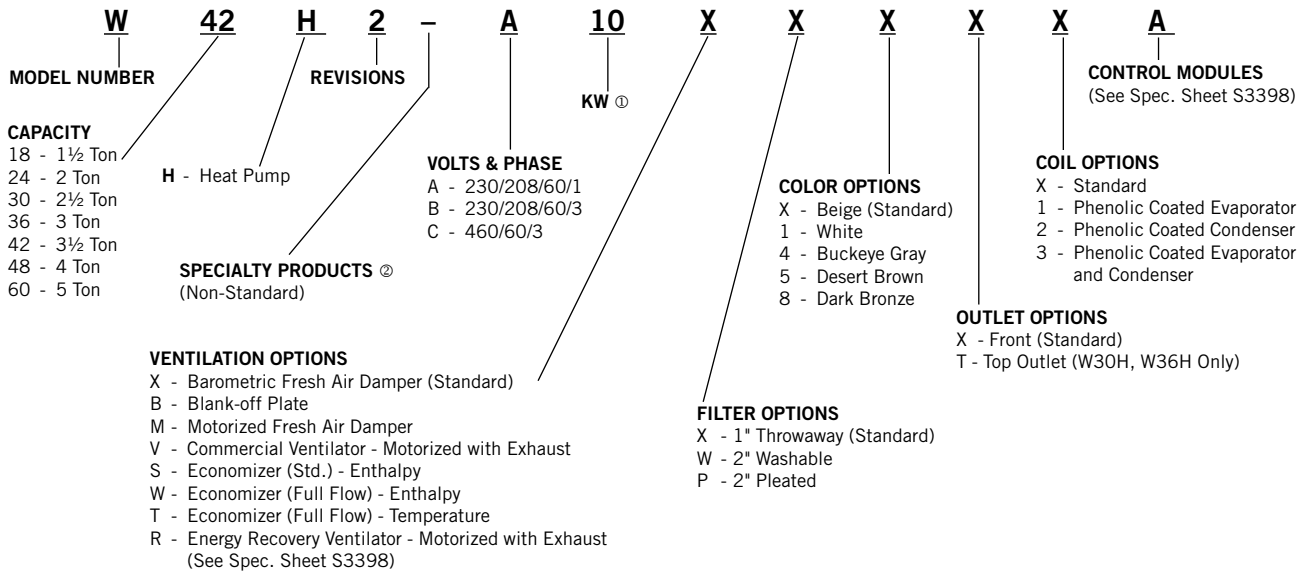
W 42 H 2 – A 10 X X X X X A

MODEL NUMBER

REVISIONS

KW ①

CONTROL MODULES
(See Spec. Sheet S3398)

CAPACITY
18 - 1½ Ton
24 - 2 Ton
30 - 2½ Ton
36 - 3 Ton
42 - 3½ Ton
48 - 4 Ton
60 - 5 Ton

H - Heat Pump

VOLTS & PHASE
A - 230/208/60/1
B - 230/208/60/3
C - 460/60/3

SPECIALTY PRODUCTS ②
(Non-Standard)

COLOR OPTIONS
X - Beige (Standard)
1 - White
4 - Buckeye Gray
5 - Desert Brown
8 - Dark Bronze

COIL OPTIONS
X - Standard
1 - Phenolic Coated Evaporator
2 - Phenolic Coated Condenser
3 - Phenolic Coated Evaporator and Condenser

OUTLET OPTIONS
X - Front (Standard)
T - Top Outlet (W30H, W36H Only)

VENTILATION OPTIONS
X - Barometric Fresh Air Damper (Standard)
B - Blank-off Plate
M - Motorized Fresh Air Damper
V - Commercial Ventilator - Motorized with Exhaust
S - Economizer (Std.) - Enthalpy
W - Economizer (Full Flow) - Enthalpy
T - Economizer (Full Flow) - Temperature
R - Energy Recovery Ventilator - Motorized with Exhaust (See Spec. Sheet S3398)

FILTER OPTIONS
X - 1" Throwaway (Standard)
W - 2" Washable
P - 2" Pleated